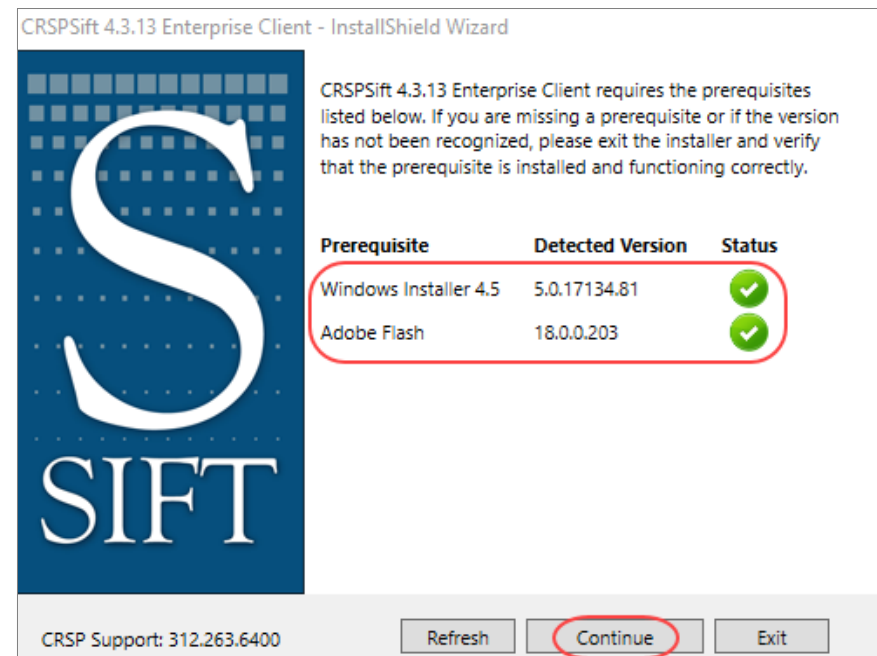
CRSPSift 4.3.13 Enterprise Client - InstallShield Wizard

S
SIFT

CRSPSift 4.3.13 Enterprise Client requires the prerequisites listed below. If you are missing a prerequisite or if the version has not been recognized, please exit the installer and verify that the prerequisite is installed and functioning correctly.

| Prerequisite | Detected Version | Status |
|---|---|---|
| Windows Installer 4.5 | 5.0.17134.81 | |
| Adobe Flash | 18.0.0.203 | |

CRSP Support: 312.263.6400

Refresh Continue Exit